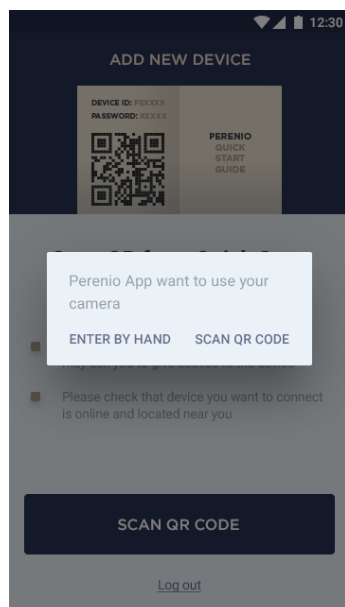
12:30

ADD NEW DEVICE

DEVICE ID: PEXXXX
PASSWORD: XXXXX

PERENIO
QUICK
START
GUIDE

Perenio App want to use your camera

ENTER BY HAND SCAN QR CODE

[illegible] to give access to the device

Please check that device you want to connect is online and located near you

SCAN QR CODE

Log out